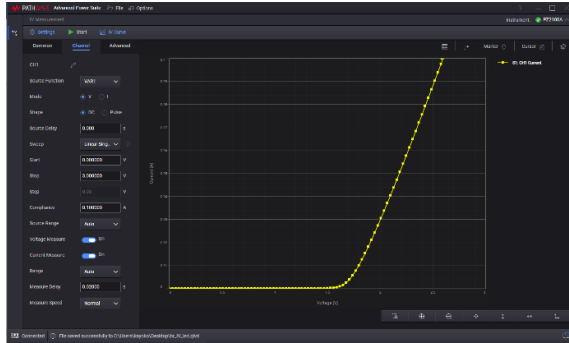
PathWave Advanced Power Suite File Options

IV Measurement

Settings Start IV Curve

General Channel Advanced

Marker Cursor

Ch1

Source Function VAR1

Mode V I

Shape DC Pulse

Source Delay 0.000 s

Sweep Linear Sing...

Start 0.000000 V

Stop 3.000000 V

Step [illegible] V

Compliance 0.100000 A

Source Range Auto

Voltage Measure On

Current Measure On

Range Auto

Measure Delay 0.00000 s

Measure Speed Normal

Ch1 Ch1 Current

Current (A)

Voltage (V)

Connected File saved successfully to C:\Users\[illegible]\Desktop\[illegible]